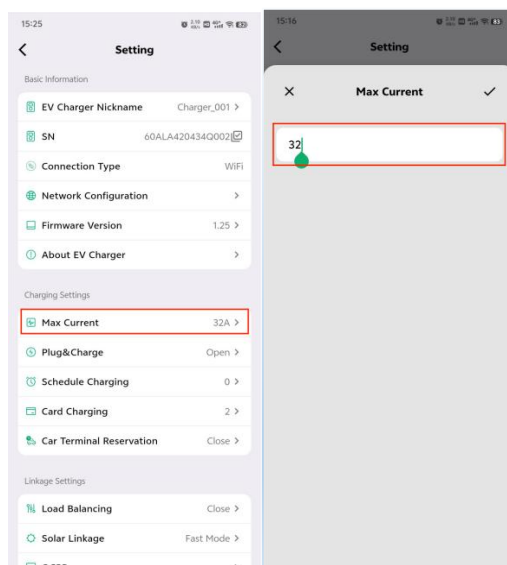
15:25

Setting

Basic Information

EV Charger Nickname Charger_001 >

SN 60ALA420434Q002

Connection Type WiFi

Network Configuration >

Firmware Version 1.25 >

About EV Charger >

Charging Settings

Max Current 32A >

Plug&Charge Open >

Schedule Charging 0 >

Card Charging 2 >

Car Terminal Reservation Close >

Linkage Settings

Load Balancing Close >

Solar Linkage Fast Mode >

15:16

Setting

×

Max Current

✓

32